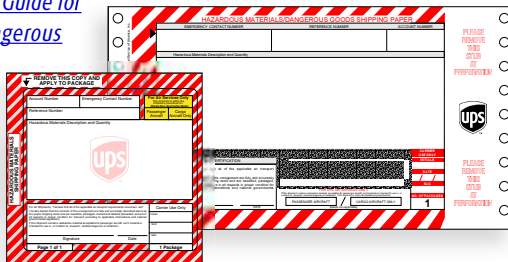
Guide for
gerous

HAZARDOUS MATERIALS/DANGEROUS GOODS SHIPPING PAPER

EMERGENCY CONTACT NUMBER

REFERENCE NUMBER

ACCOUNT NUMBER

Hazardous Materials Description and Quantity

PLEASE REMOVE THIS STUB AT PERFORATION

REMOVE THIS COPY AND APPLY TO PACKAGE

Account Number

Emergency Contact Number

Reference Number

Hazardous Materials Description and Quantity

HAZARDOUS MATERIALS SHIPPING PAPER

ups

ups

PASSENGER AIRCRAFT

CARGO AIRCRAFT ONLY

1

PLEASE REMOVE THIS STUB AT PERFORATION

Signature

Date

Page 1 of 1

1 Package